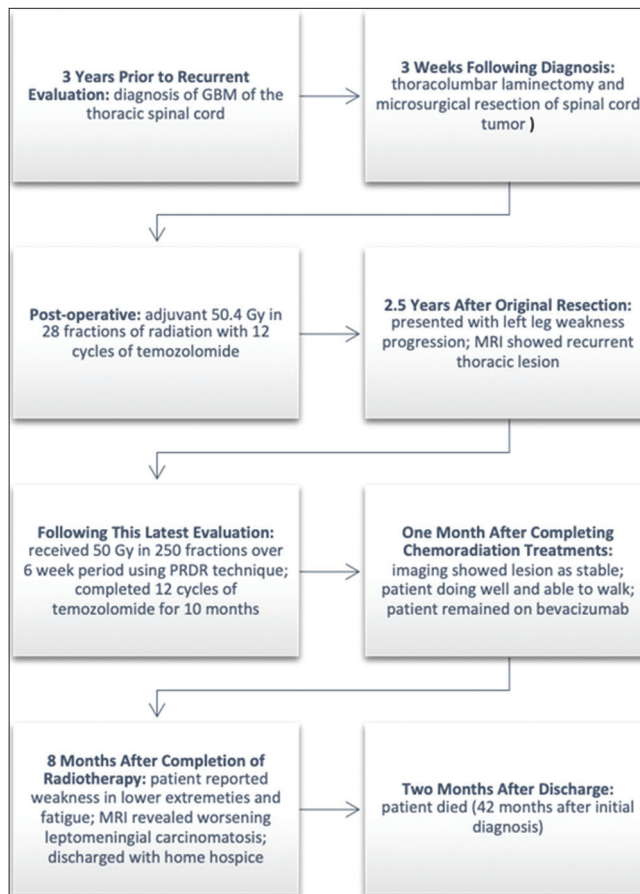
**3 Years Prior to Recurrent Evaluation:** diagnosis of GBM of the thoracic spinal cord

**3 Weeks Following Diagnosis:** thoracolumbar laminectomy and microsurgical resection of spinal cord tumor )

**Post-operative:** adjuvant 50.4 Gy in 28 fractions of radiation with 12 cycles of temozolomide

**2.5 Years After Original Resection:** presented with left leg weakness progression; MRI showed recurrent thoracic lesion

**Following This Latest Evaluation:** received 50 Gy in 250 fractions over 6 week period using PRDR technique; completed 12 cycles of temozolomide for 10 months

**One Month After Completing Chemoradiation Treatments:** imaging showed lesion as stable; patient doing well and able to walk; patient remained on bevacizumab

**8 Months After Completion of Radiotherapy:** patient reported weakness in lower extremeties and fatigue; MRI revealed worsening leptomeningial carcinomatosis; discharged with home hospice

**Two Months After Discharge:** patient died (42 months after initial diagnosis)